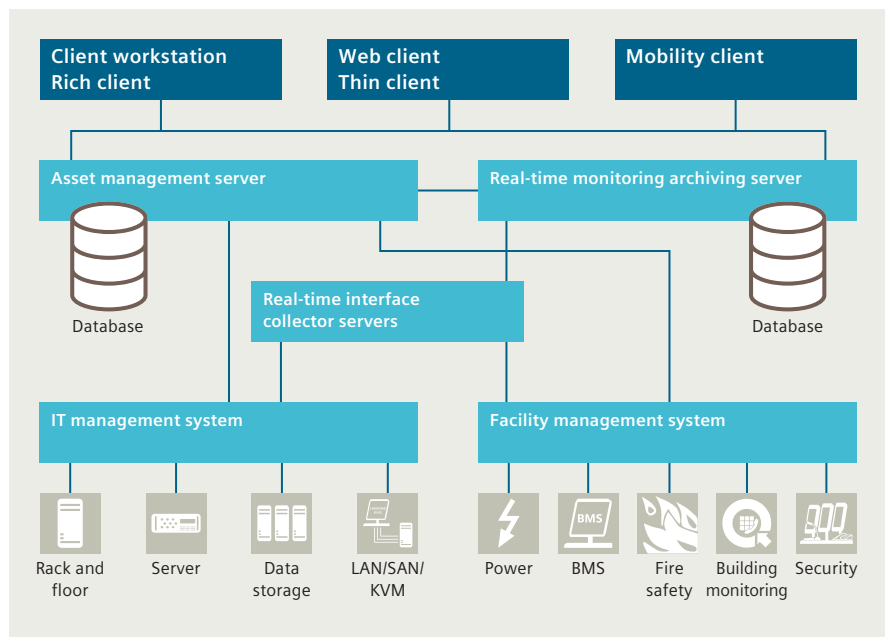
Client workstation
Rich client

Web client
Thin client

Mobility client

Asset management server

Real-time monitoring archiving server

Database

Database

Real-time interface collector servers

IT management system

Facility management system

Rack and floor

Server

Data storage

LAN/SAN/ KVM

Power

BMS

BMS

Fire safety

Building monitoring

Security